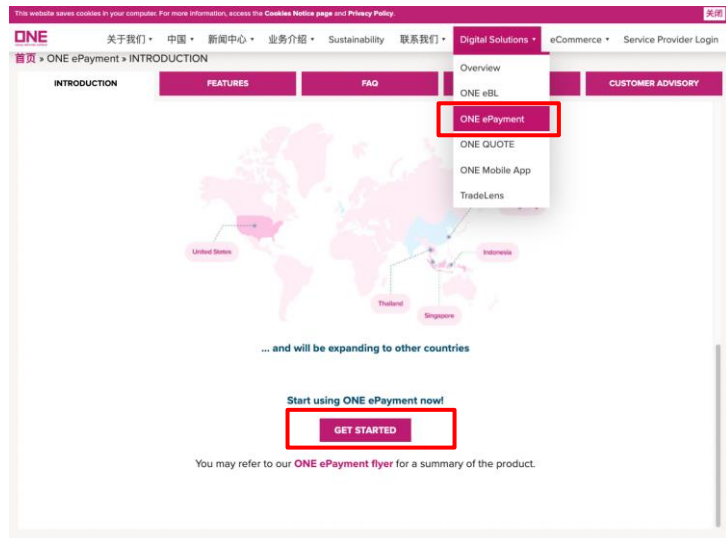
This website saves cookies in your computer. For more information, access the Cookies Notice page and Privacy Policy. 关闭

ONE

关于我们 ▾ 中国 ▾ 新闻中心 ▾ 业务介绍 ▾ Sustainability 联系我们 ▾ Digital Solutions ▾ eCommerce ▾ Service Provider Login

首页 » ONE ePayment » INTRODUCTION

INTRODUCTION FEATURES FAQ CUSTOMER ADVISORY

Overview
ONE eBL
ONE ePayment
ONE QUOTE
ONE Mobile App
TradeLens

United States
Indonesia
Thailand
Singapore

... and will be expanding to other countries

Start using ONE ePayment now!

GET STARTED

You may refer to our ONE ePayment flyer for a summary of the product.